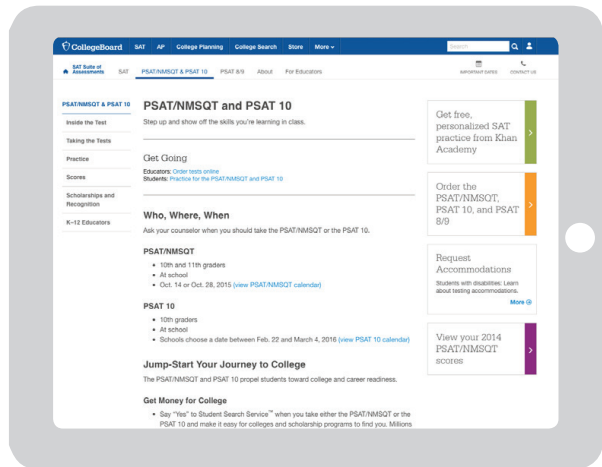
CollegeBoard SAT AP College Planning College Search Store More

Search

SAT Suite of Assessments SAT PSAT/NMSQT & PSAT 10 PSAT 8/9 About For Educators

IMPORTANT DATES CONTACT US

PSAT/NMSQT & PSAT 10
Inside the Test
Taking the Tests
Practice
Scores
Scholarships and Recognition
K–12 Educators

PSAT/NMSQT and PSAT 10

Step up and show off the skills you're learning in class.

Get Going

Educators: Order tests online
Students: Practice for the PSAT/NMSQT and PSAT 10

Who, Where, When

Ask your counselor when you should take the PSAT/NMSQT or the PSAT 10.

PSAT/NMSQT

- 10th and 11th graders
- At school
- Oct. 14 or Oct. 28, 2015 (view PSAT/NMSQT calendar)

PSAT 10

- 10th graders
- At school
- Schools choose a date between Feb. 22 and March 4, 2016 (view PSAT 10 calendar)

Jump-Start Your Journey to College

The PSAT/NMSQT and PSAT 10 propel students toward college and career readiness.

Get Money for College

- Say "Yes" to Student Search Service™ when you take either the PSAT/NMSQT or the PSAT 10 and make it easy for colleges and scholarship programs to find you. Millions

Get free, personalized SAT practice from Khan Academy

Order the PSAT/NMSQT, PSAT 10, and PSAT 8/9

Request Accommodations

Students with disabilities: Learn about testing accommodations.

More

View your 2014 PSAT/NMSQT scores